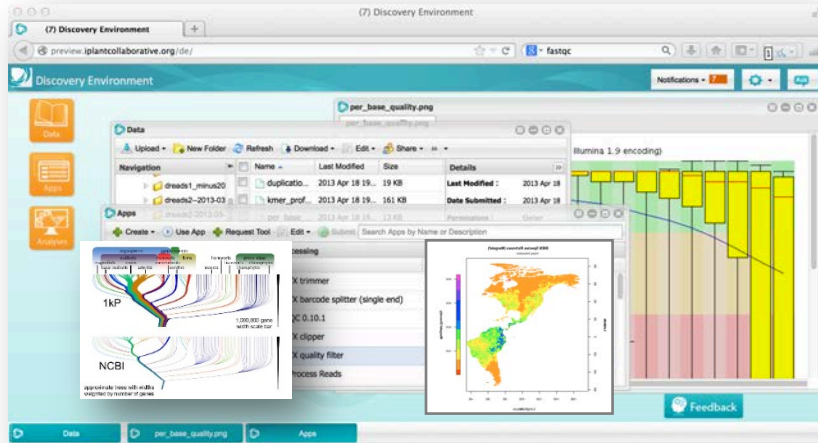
(7) Discovery Environment
(7) Discovery Environment
preview.iplantcollaborative.org/de/
fastqc
Discovery Environment
Notifications 7
Data
Apps
Analyses
per_base_quality.png
per_base_quality.png
Illumina 1.9 encoding)
Data
Upload New Folder Refresh Download Edit Share
Navigation
Name
Last Modified
Size
Details
dreads1_minus20
duplicatio...
2013 Apr 18 19...
19 KB
Last Modified :
2013 Apr 18
dreads2--2013-03
kmer_prof...
2013 Apr 18 19...
161 KB
Date Submitted :
2013 Apr 18
Apps
Create Use App Request Tool Edit Submit
Search Apps by Name or Description
X trimmer
X barcode splitter (single end)
QC 0.10.1
X clipper
X quality filter
Process Reads
1kP
NCBI
Feedback
Data
per_base_quality.png
Apps